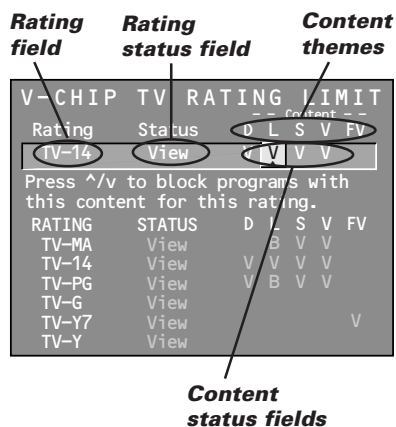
Rating field

Rating status field

Content themes

V-CHIP TV RATING LIMIT

– – Content – –

| Rating | Status | D | L | S | V | FV |
|---|---|---|---|---|---|---|
| TV-14 | View | V | V | V | V | |

Press ^/v to block programs with this content for this rating.

| RATING | STATUS | D | L | S | V | FV |
|---|---|---|---|---|---|---|
| TV-MA | View | | B | V | V | |
| TV-14 | View | V | V | V | V | |
| TV-PG | View | V | B | V | V | |
| TV-G | View | | | | | |
| TV-Y7 | View | | | | | V |
| TV-Y | View | | | | | |

Content status fields